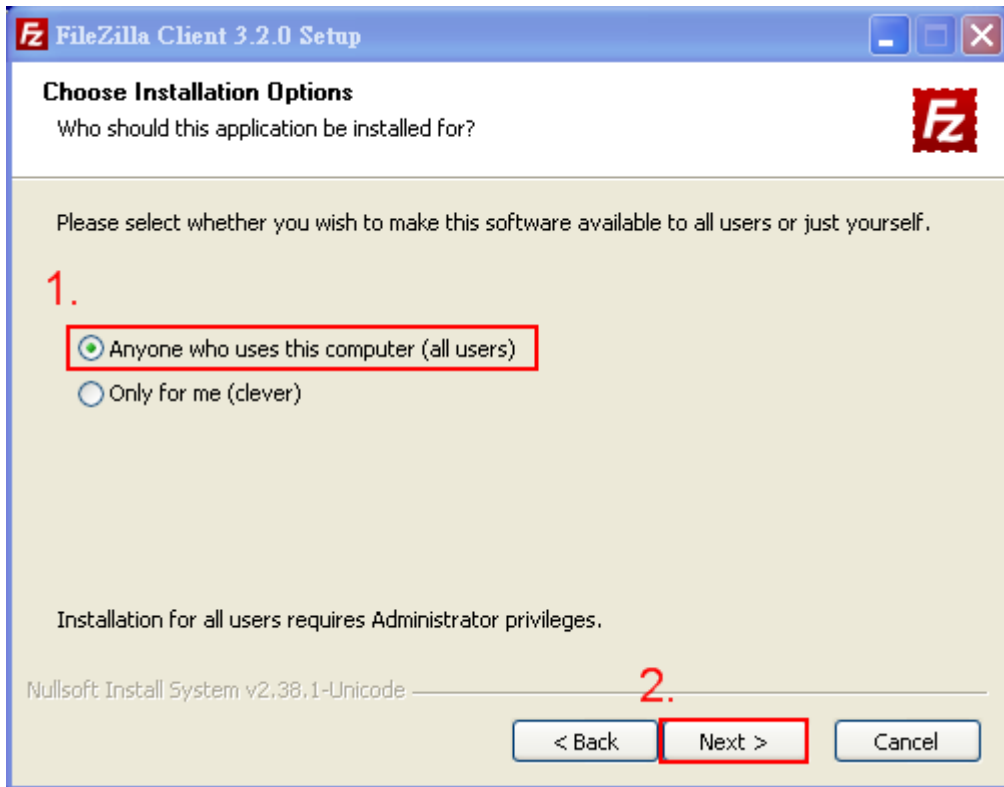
FileZilla Client 3.2.0 Setup

Choose Installation Options
Who should this application be installed for?

Please select whether you wish to make this software available to all users or just yourself.

1.

Anyone who uses this computer (all users)
Only for me (clever)

Installation for all users requires Administrator privileges.

Nullsoft Install System v2.38.1-Unicode

2.

< Back
Next >
Cancel